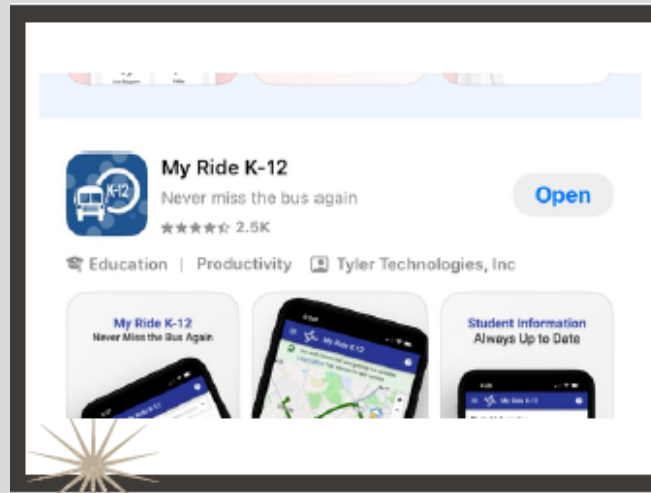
K-12

My Ride K-12

Never miss the bus again

2.5K

Open

Education | Productivity | Tyler Technologies, Inc

My Ride K-12
Never Miss the Bus Again

My Ride K-12

Student Information
Always Up to Date

My Ride K-12